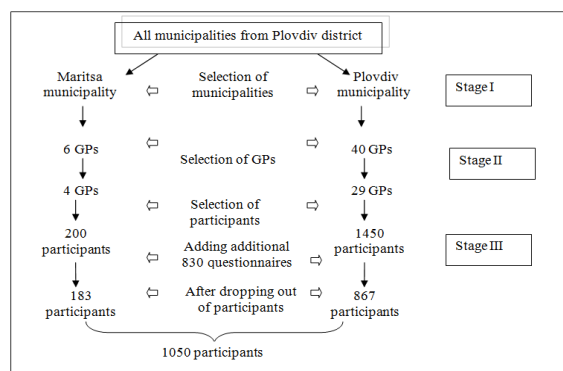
All municipalities from Plovdiv district

Maritsa municipality

Selection of municipalities

Plovdiv municipality

Stage I

6 GPs

Selection of GPs

40 GPs

Stage II

4 GPs

29 GPs

Selection of participants

200 participants

1450 participants

Stage III

Adding additional 830 questionnaires

183 participants

After dropping out of participants

867 participants

1050 participants